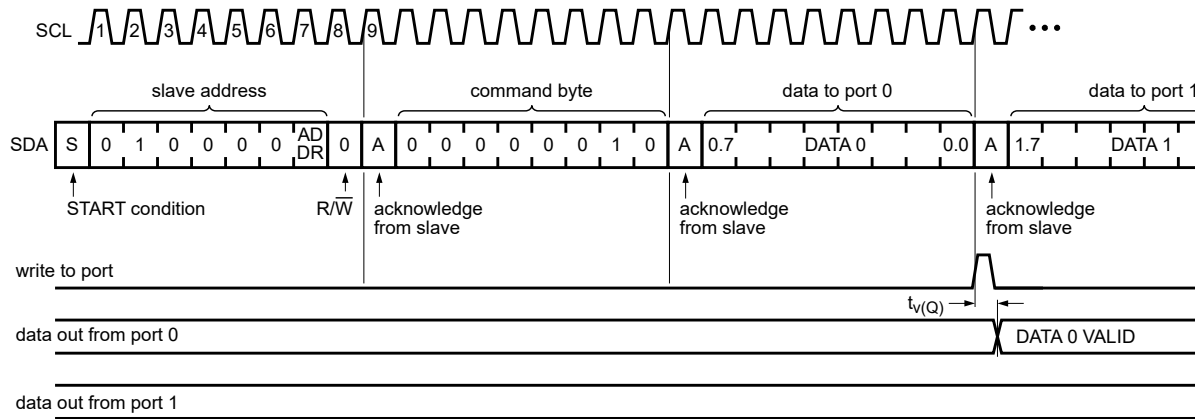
SCL 1 2 3 4 5 6 7 8 9 ...

slave address

command byte

data to port 0

data to port 1

SDA S 0 1 0 0 0 0 AD DR 0 A 0 0 0 0 0 0 1 0 A 0.7 DATA 0 0.0 A 1.7 DATA 1

START condition

R/$\overline{W}$

acknowledge from slave

acknowledge from slave

acknowledge from slave

write to port

$t_{v(Q)}$

data out from port 0

DATA 0 VALID

data out from port 1